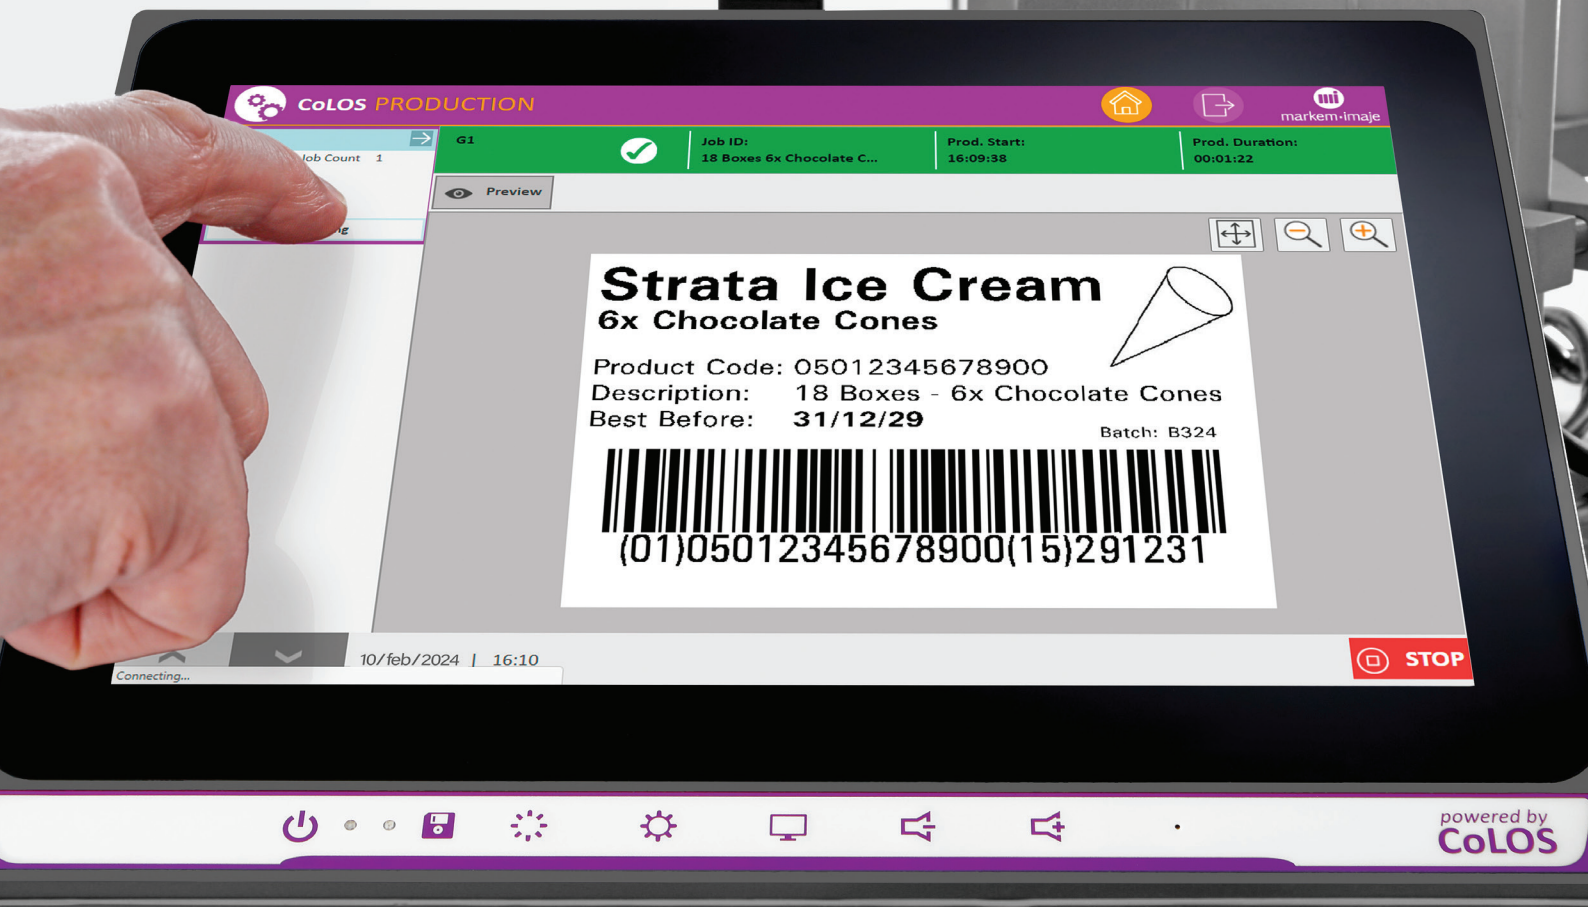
CoLOS PRODUCTION

markem·imaje

G1

Job ID:
18 Boxes 6x Chocolate C...

Prod. Start:
16:09:38

Prod. Duration:
00:01:22

Job Count 1

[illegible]g

Preview

Strata Ice Cream
6x Chocolate Cones

Product Code: 05012345678900
Description: 18 Boxes - 6x Chocolate Cones
Best Before: 31/12/29

Batch: B324

(01)05012345678900(15)291231

10/feb/2024 | 16:10

Connecting...

STOP

powered by
CoLOS